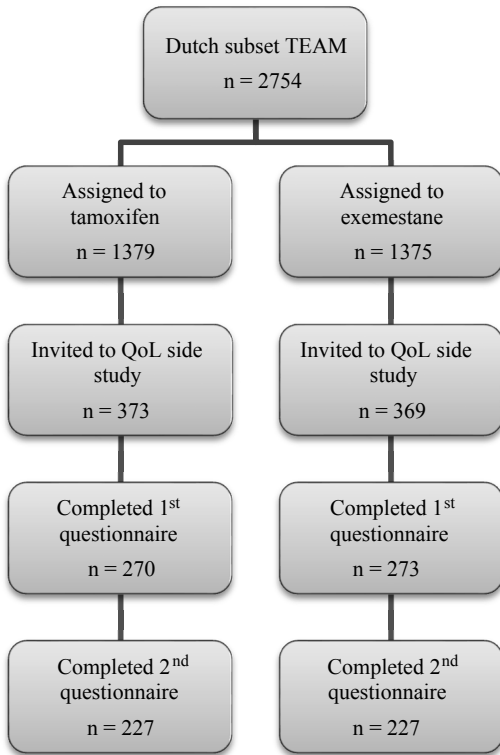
Dutch subset TEAM
n = 2754

Assigned to tamoxifen
n = 1379

Invited to QoL side study
n = 373

Completed 1$^{st}$ questionnaire
n = 270

Completed 2$^{nd}$ questionnaire
n = 227

Assigned to exemestane
n = 1375

Invited to QoL side study
n = 369

Completed 1$^{st}$ questionnaire
n = 273

Completed 2$^{nd}$ questionnaire
n = 227